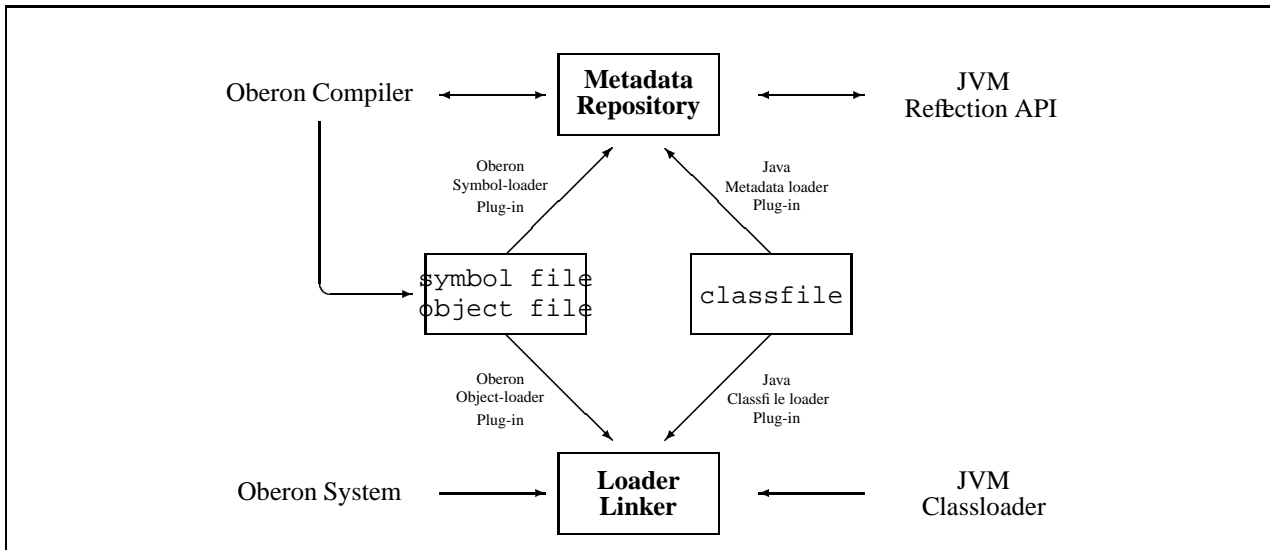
Oberon Compiler

Metadata Repository

JVM Reflection API

Oberon Symbol-loader Plug-in

Java Metadata loader Plug-in

symbol file
object file

classfile

Oberon Object-loader Plug-in

Java Classfi le loader Plug-in

Oberon System

Loader Linker

JVM Classloader